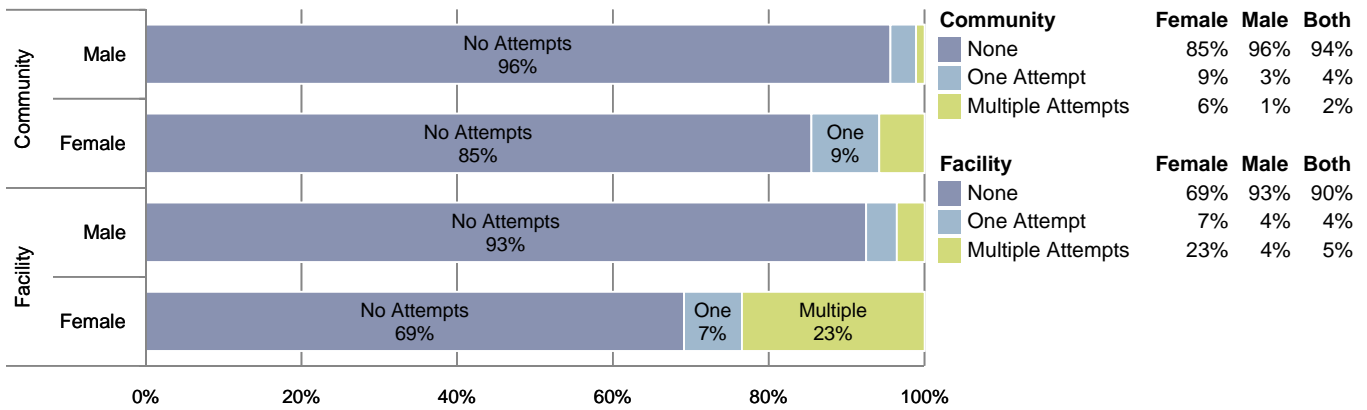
Community
Male
No Attempts
96%

Female
No Attempts
85%
One
9%

Facility
Male
No Attempts
93%

Female
No Attempts
69%
One
7%
Multiple
23%

0% 20% 40% 60% 80% 100%

| Community | Female | Male | Both |
|---|---|---|---|
| None | 85% | 96% | 94% |
| One Attempt | 9% | 3% | 4% |
| Multiple Attempts | 6% | 1% | 2% |

| Facility | Female | Male | Both |
|---|---|---|---|
| None | 69% | 93% | 90% |
| One Attempt | 7% | 4% | 4% |
| Multiple Attempts | 23% | 4% | 5% |